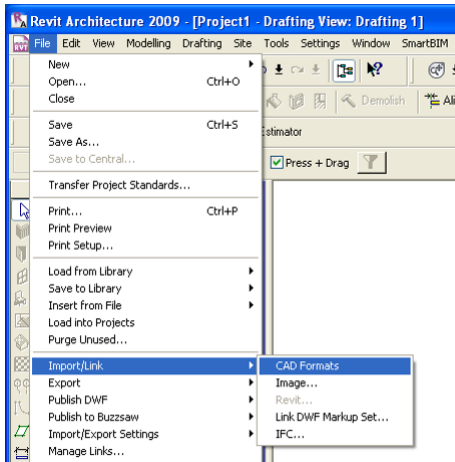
Revit Architecture 2009 - [Project1 - Drafting View: Drafting 1]

File Edit View Modelling Drafting Site Tools Settings Window SmartBIM

Demolish

Al

Estimator

Press + Drag

New
Open... Ctrl+O
Close

Save Ctrl+S
Save As...
Save to Central...

Transfer Project Standards...

Print... Ctrl+P
Print Preview
Print Setup...

Load from Library
Save to Library
Insert from File
Load into Projects
Purge Unused...

Import/Link
Export
Publish DWF
Publish to Buzzsaw
Import/Export Settings
Manage Links...

CAD Formats
Image...
Revit...
Link DWF Markup Set...
IFC...